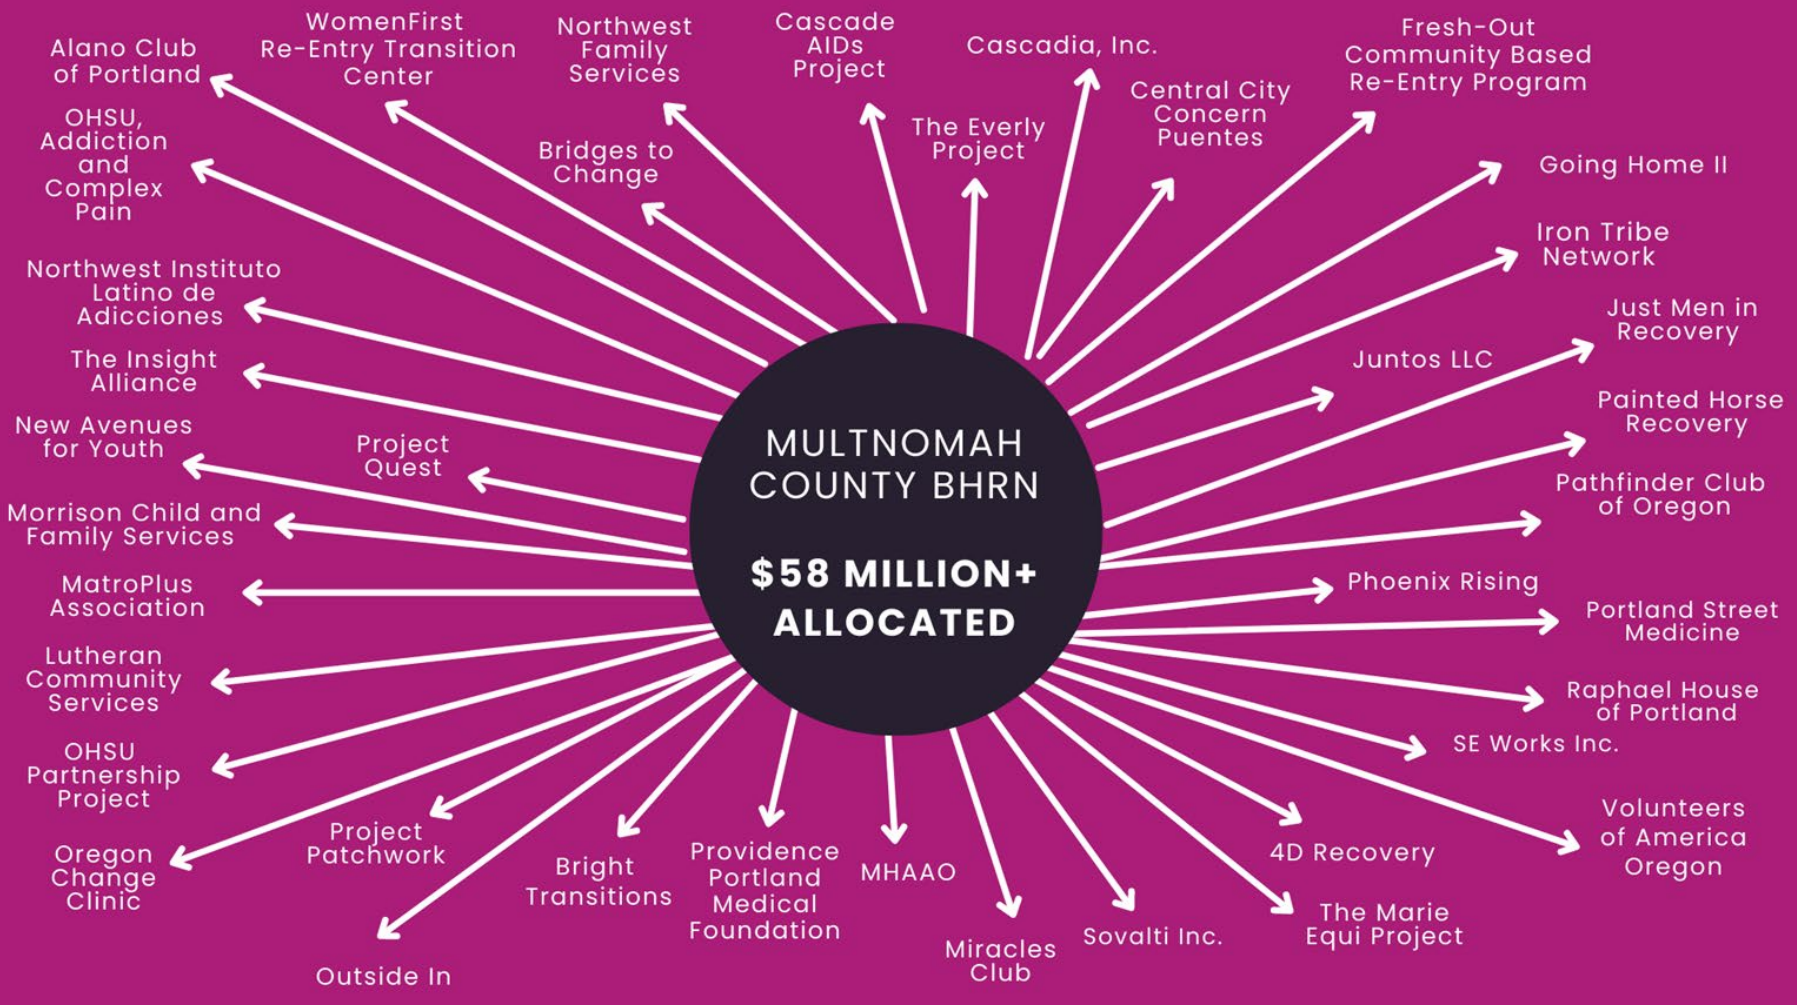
MULTNOMAH COUNTY BHRN

$58 MILLION+ ALLOCATED

Alano Club of Portland

WomenFirst Re-Entry Transition Center

Northwest Family Services

Cascade AIDs Project

Cascadia, Inc.

Fresh-Out Community Based Re-Entry Program

OHSU, Addiction and Complex Pain

Bridges to Change

The Everly Project

Central City Concern Puentes

Going Home II

Iron Tribe Network

Northwest Instituto Latino de Adicciones

Just Men in Recovery

The Insight Alliance

Juntos LLC

Painted Horse Recovery

New Avenues for Youth

Project Quest

Pathfinder Club of Oregon

Morrison Child and Family Services

MatroPlus Association

Phoenix Rising

Portland Street Medicine

Lutheran Community Services

Raphael House of Portland

SE Works Inc.

OHSU Partnership Project

Volunteers of America Oregon

Project Patchwork

Oregon Change Clinic

Bright Transitions

Providence Portland Medical Foundation

MHAAO

4D Recovery

Sovalti Inc.

The Marie Equi Project

Miracles Club

Outside In